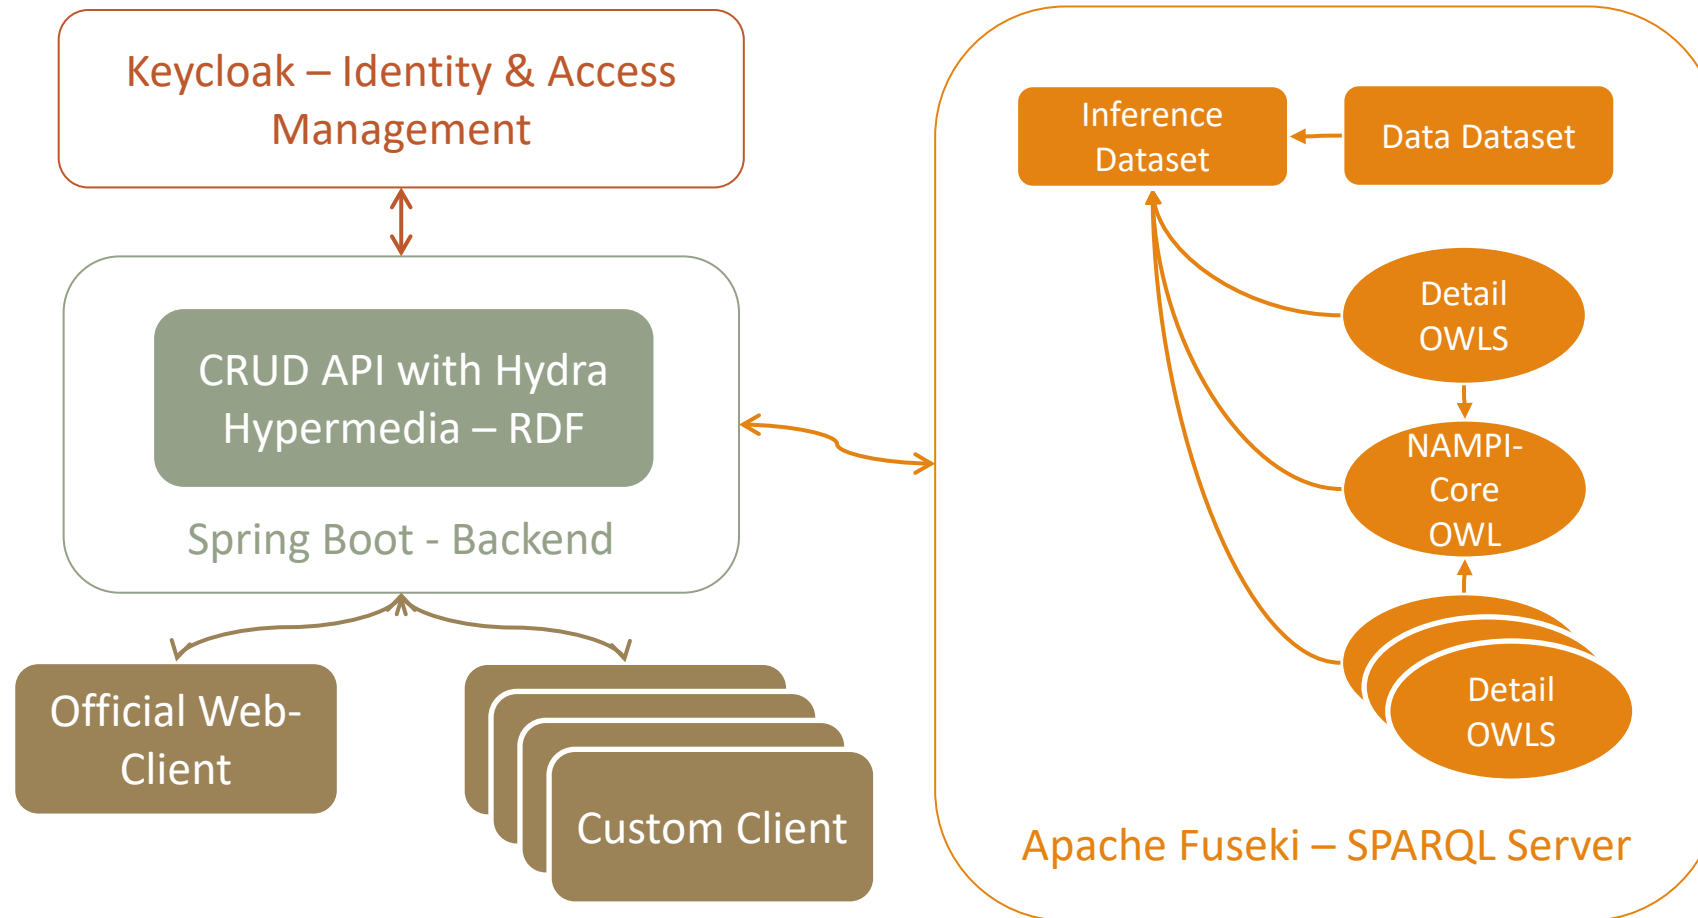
Keycloak – Identity & Access Management

CRUD API with Hydra Hypermedia – RDF

Spring Boot - Backend

Official Web-Client

Custom Client

Inference Dataset

Data Dataset

Detail OWLS

NAMPI-Core OWL

Detail OWLS

Apache Fuseki – SPARQL Server